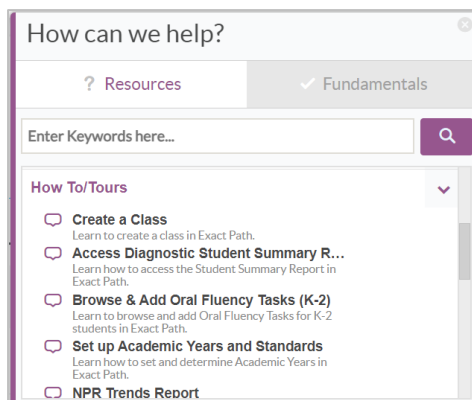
How can we help?

? Resources

✓ Fundamentals

Enter Keywords here...

How To/Tours

Create a Class
Learn to create a class in Exact Path.

Access Diagnostic Student Summary R...
Learn how to access the Student Summary Report in Exact Path.

Browse & Add Oral Fluency Tasks (K-2)
Learn to browse and add Oral Fluency Tasks for K-2 students in Exact Path.

Set up Academic Years and Standards
Learn how to set and determine Academic Years in Exact Path.

NPR Trends Report